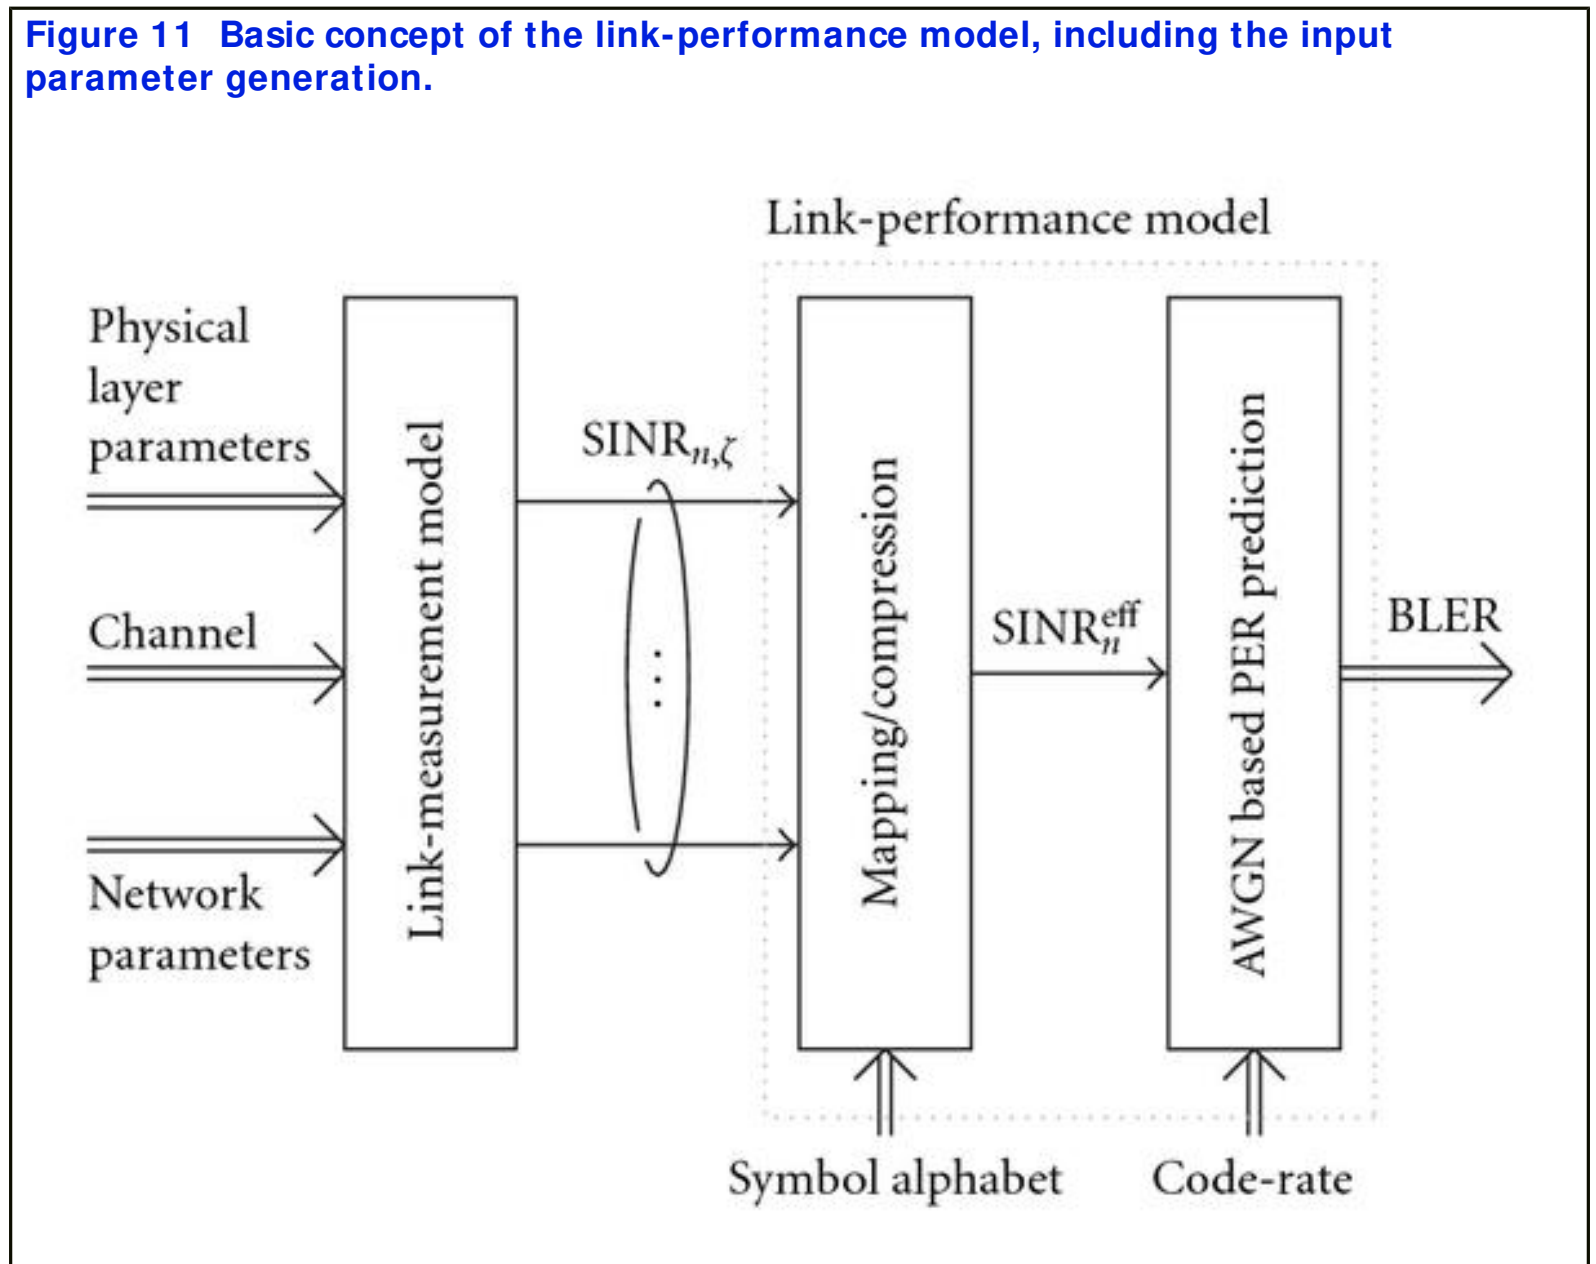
Figure 11 Basic concept of the link-performance model, including the input parameter generation.

Link-performance model

Physical layer parameters

Channel

Network parameters

Link-measurement model

$SINR_{n,\zeta}$

Mapping/compression

$SINR_n^{eff}$

AWGN based PER prediction

BLER

Symbol alphabet

Code-rate